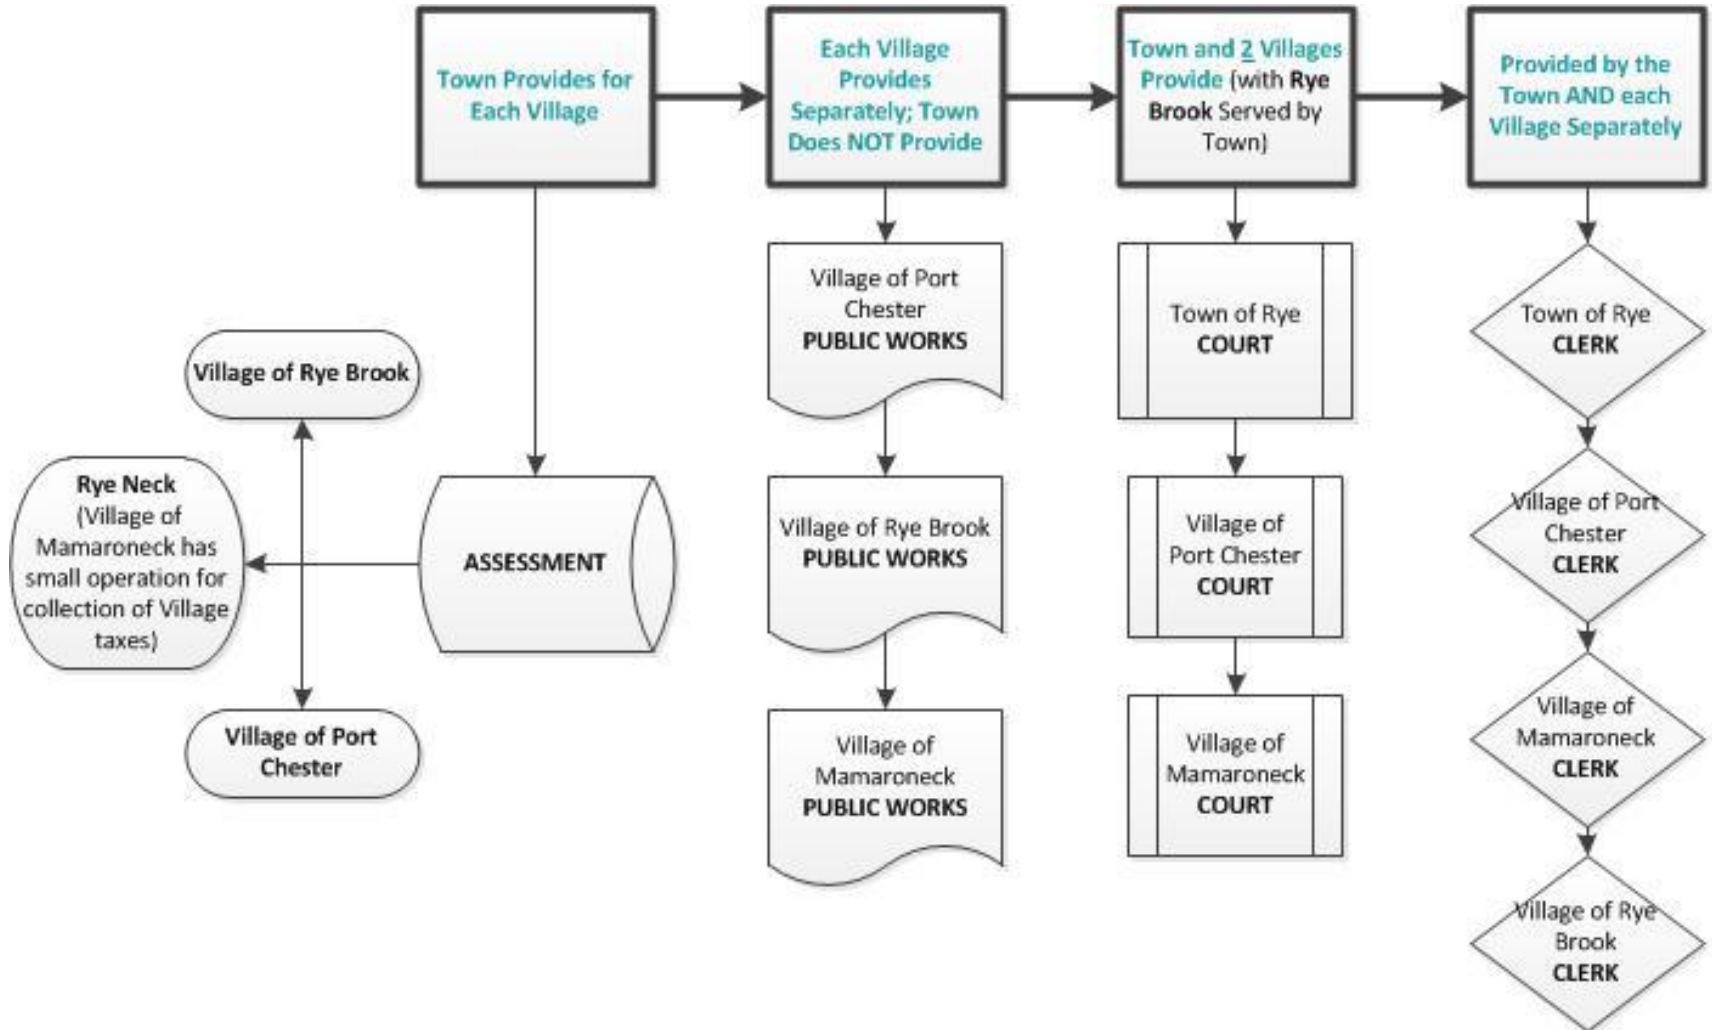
Town Provides for Each Village

Each Village Provides Separately; Town Does NOT Provide

Town and 2 Villages Provide (with Rye Brook Served by Town)

Provided by the Town AND each Village Separately

Village of Rye Brook

Rye Neck (Village of Mamaroneck has small operation for collection of Village taxes)

ASSESSMENT

Village of Port Chester

Village of Port Chester
PUBLIC WORKS

Village of Rye Brook
PUBLIC WORKS

Village of Mamaroneck
PUBLIC WORKS

Town of Rye
COURT

Village of Port Chester
COURT

Village of Mamaroneck
COURT

Town of Rye
CLERK

Village of Port Chester
CLERK

Village of Mamaroneck
CLERK

Village of Rye Brook
CLERK